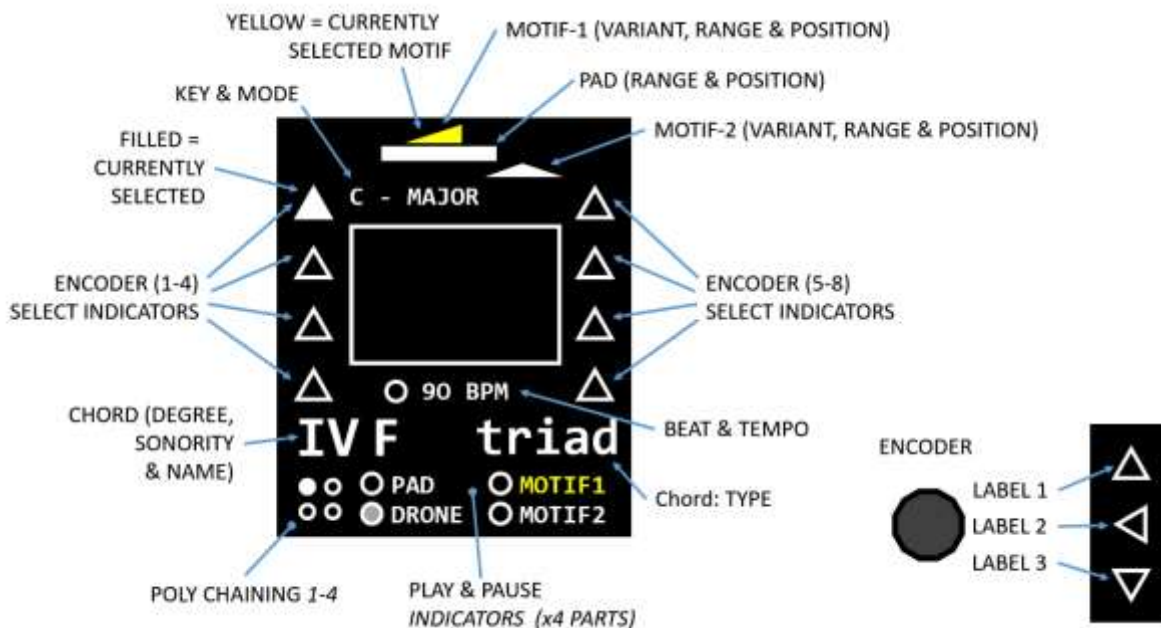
YELLOW = CURRENTLY SELECTED MOTIF

MOTIF-1 (VARIANT, RANGE & POSITION)

PAD (RANGE & POSITION)

KEY & MODE

MOTIF-2 (VARIANT, RANGE & POSITION)

FILLED = CURRENTLY SELECTED

C - MAJOR

ENCODER (1-4) SELECT INDICATORS

ENCODER (5-8) SELECT INDICATORS

90 BPM

CHORD (DEGREE, SONORITY & NAME)

IV F triad

BEAT & TEMPO

ENCODER

PAD

MOTIF1

DRONE

MOTIF2

Chord: TYPE

LABEL 1

LABEL 2

LABEL 3

POLY CHAINING 1-4

PLAY & PAUSE INDICATORS (x4 PARTS)